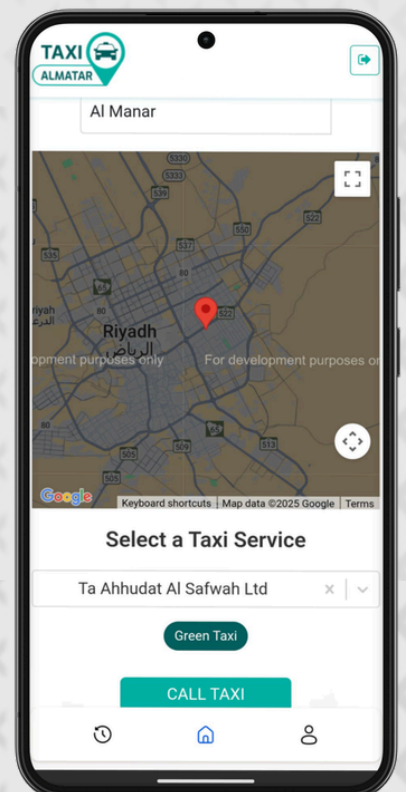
TAXI
ALMATAR

Al Manar

5330
539
522
537
40
522
riyah
الدرعية
Riyadh
الرياض
opment purposes only
For development purposes o
505
Google
Keyboard shortcuts
Map data ©2025 Google
Terms

Select a Taxi Service

Ta Ahhudat Al Safwah Ltd

Green Taxi

CALL TAXI